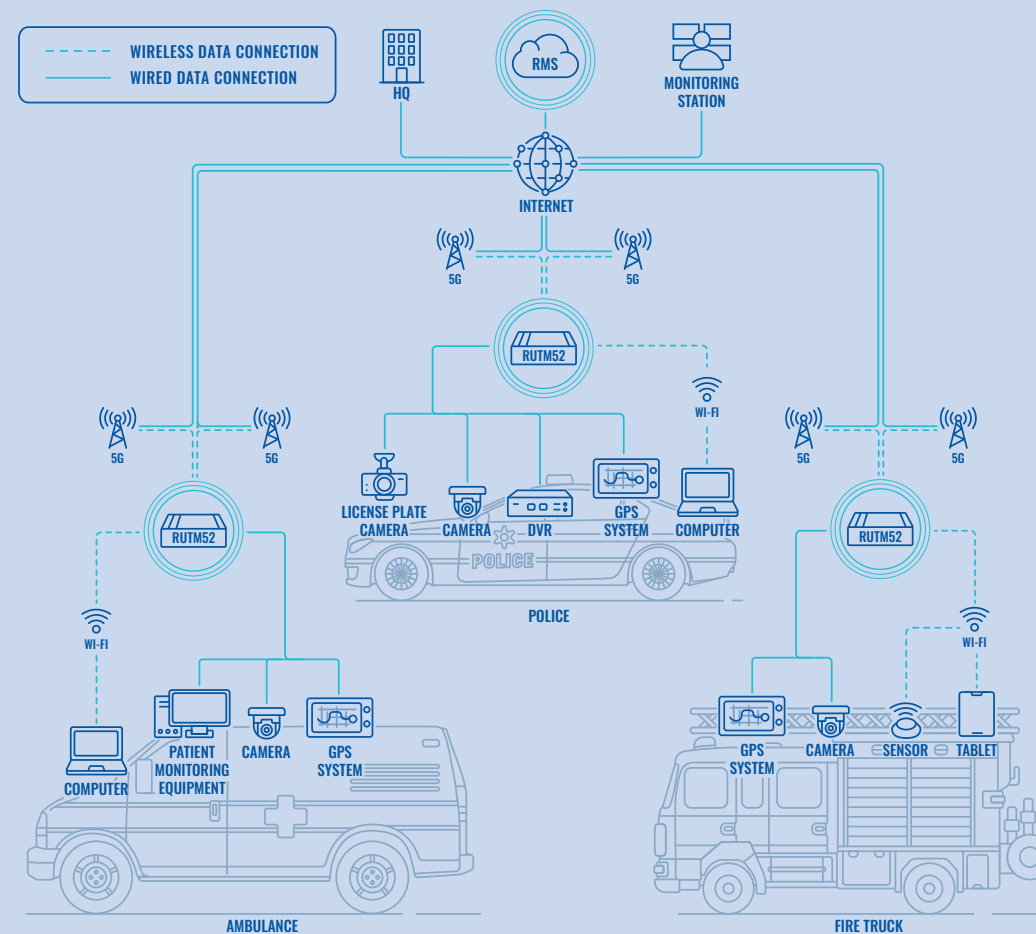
WIRELESS DATA CONNECTION
WIRED DATA CONNECTION

HQ
RMS
MONITORING STATION

INTERNET

5G
5G

RUTM52

WI-FI

LICENSE PLATE CAMERA
CAMERA
DVR
GPS SYSTEM
COMPUTER

POLICE

POLICE

5G
5G

RUTM52

WI-FI

COMPUTER
PATIENT MONITORING EQUIPMENT
CAMERA
GPS SYSTEM

AMBULANCE

5G
5G

RUTM52

WI-FI

GPS SYSTEM
CAMERA
SENSOR
TABLET

FIRE TRUCK